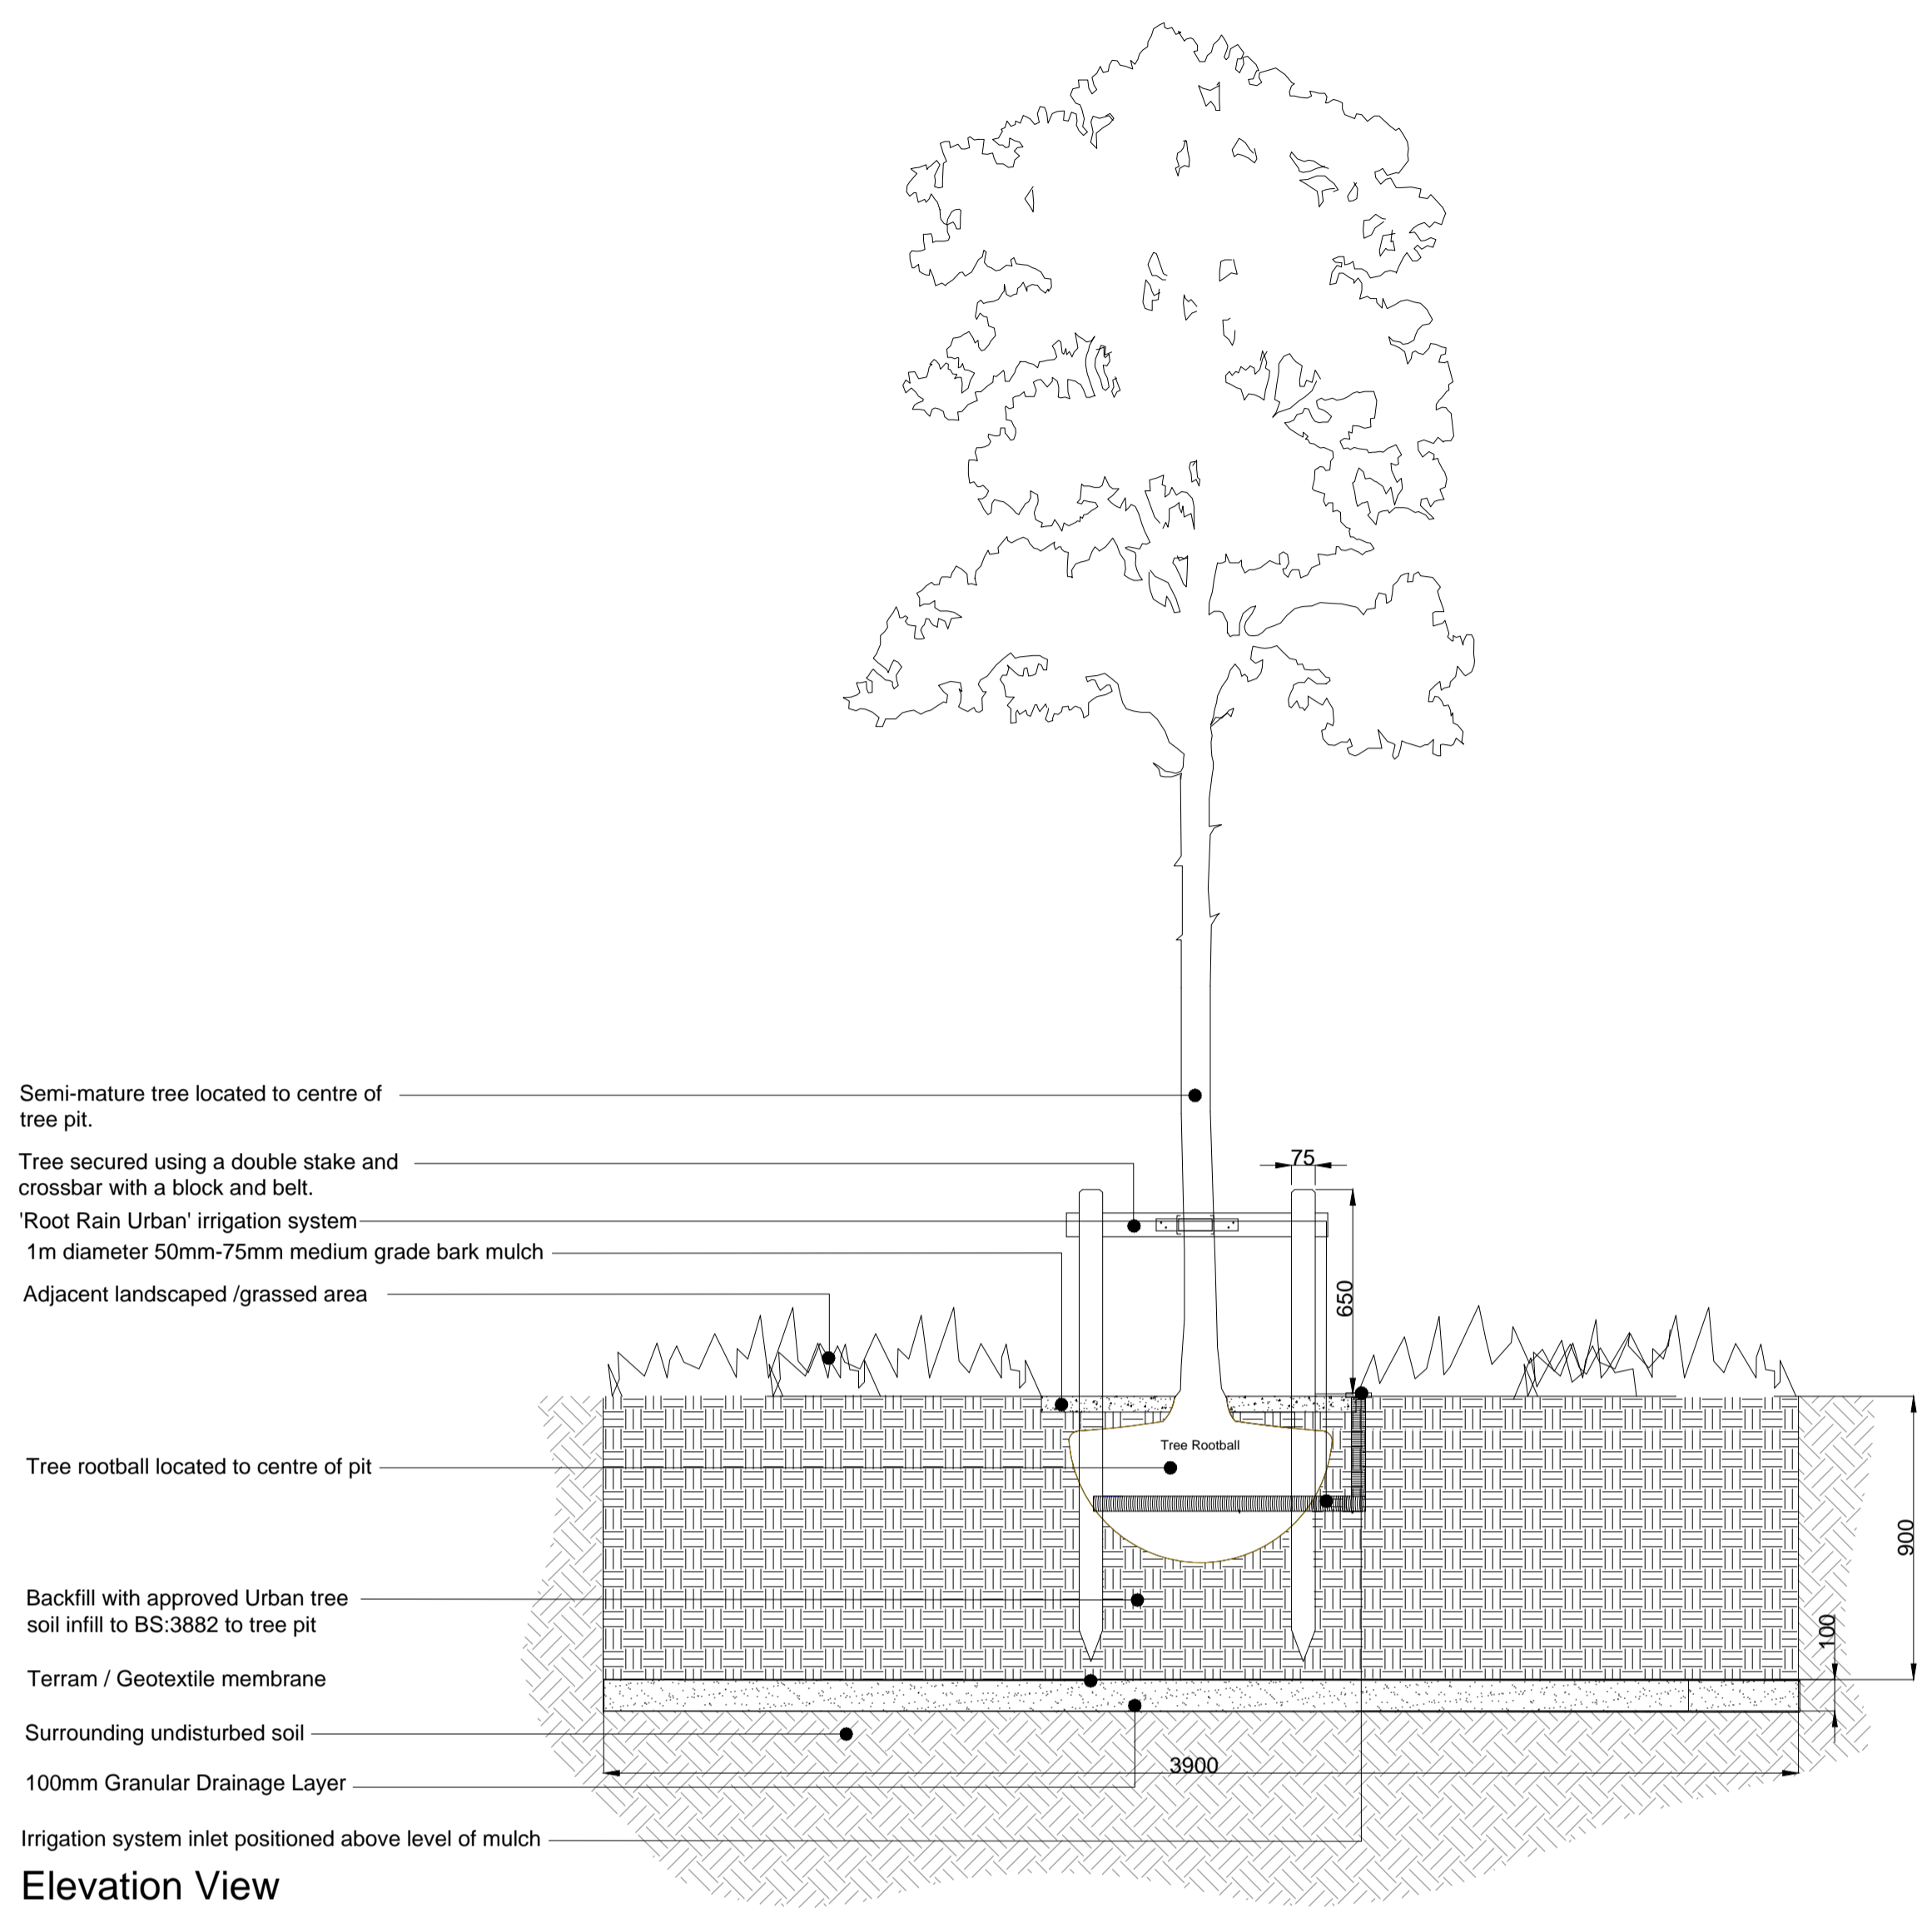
Semi-mature tree located to centre of tree pit.

Tree secured using a double stake and crossbar with a block and belt.

'Root Rain Urban' irrigation system

1m diameter 50mm-75mm medium grade bark mulch

Adjacent landscaped /grassed area

75

650

Tree Rootball

Tree rootball located to centre of pit

900

Backfill with approved Urban tree soil infill to BS:3882 to tree pit

100

Terram / Geotextile membrane

Surrounding undisturbed soil

3900

100mm Granular Drainage Layer

Irrigation system inlet positioned above level of mulch

Elevation View